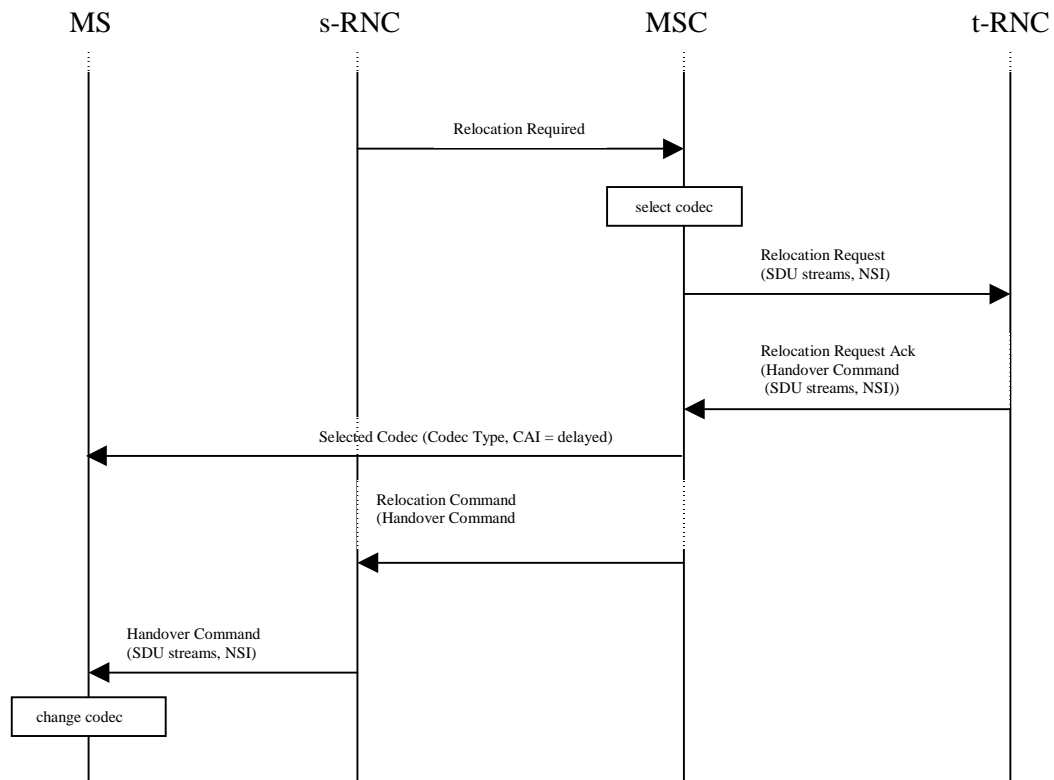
MS s-RNC MSC t-RNC

Relocation Required

select codec

Relocation Request
(SDU streams, NSI)

Relocation Request Ack
(Handover Command
(SDU streams, NSI))

Selected Codec (Codec Type, CAI = delayed)

Relocation Command
(Handover Command

Handover Command
(SDU streams, NSI)

change codec